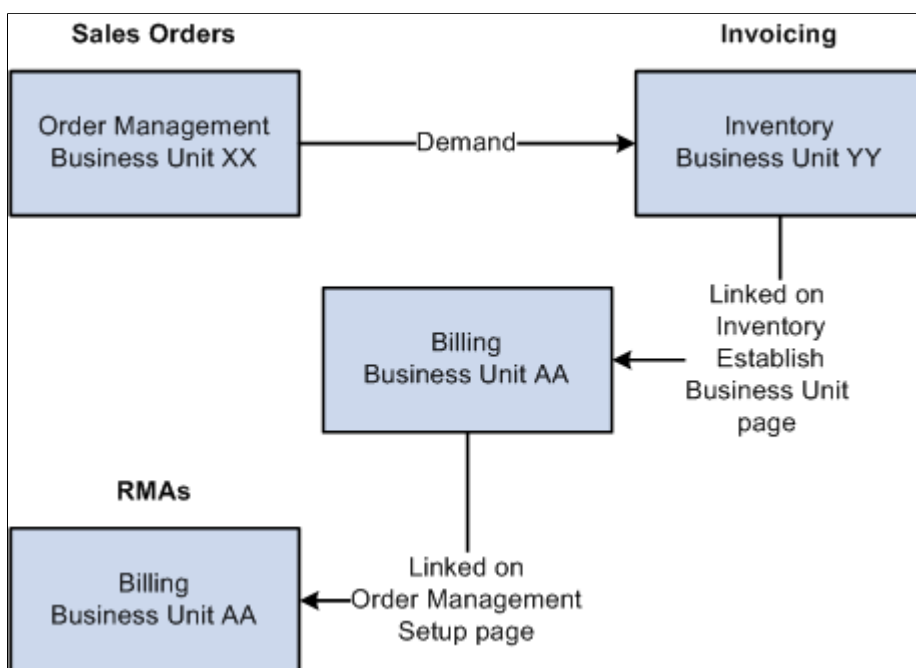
Sales Orders

Invoicing

Order Management Business Unit XX

Demand

Inventory Business Unit YY

Linked on Inventory Establish Business Unit page

Billing Business Unit AA

RMAs

Billing Business Unit AA

Linked on Order Management Setup page